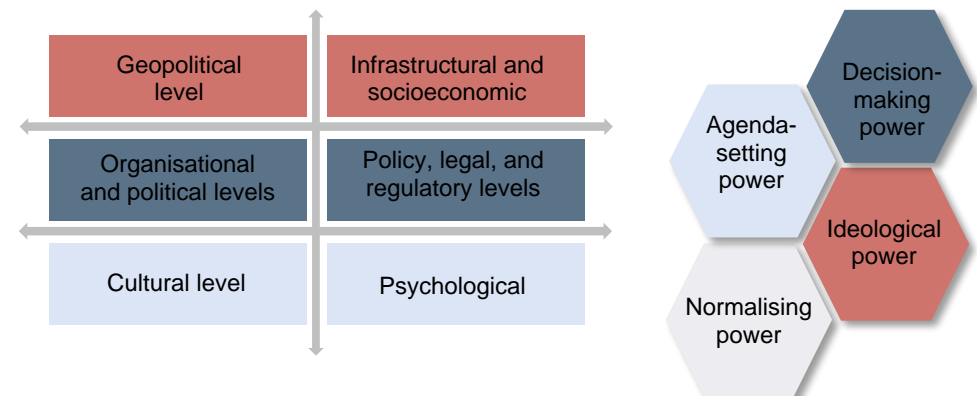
Geopolitical level

Infrastructural and socioeconomic

Organisational and political levels

Policy, legal, and regulatory levels

Cultural level

Psychological

Agenda-setting power

Decision-making power

Ideological power

Normalising power